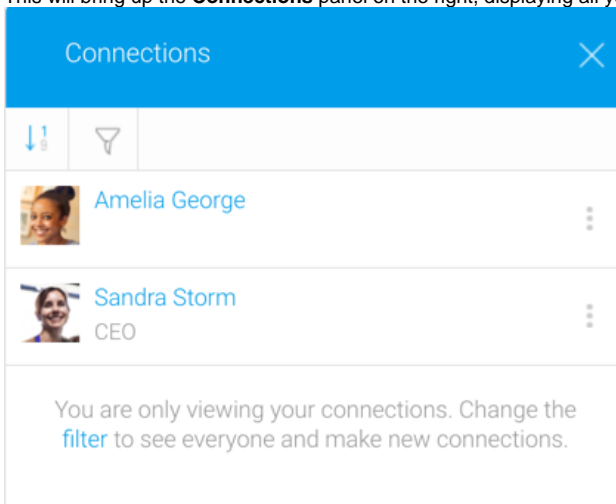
This will bring up the **Connections** panel on the right, displaying all y

Connections

Amelia George

Sandra Storm
CEO

You are only viewing your connections. Change the filter to see everyone and make new connections.